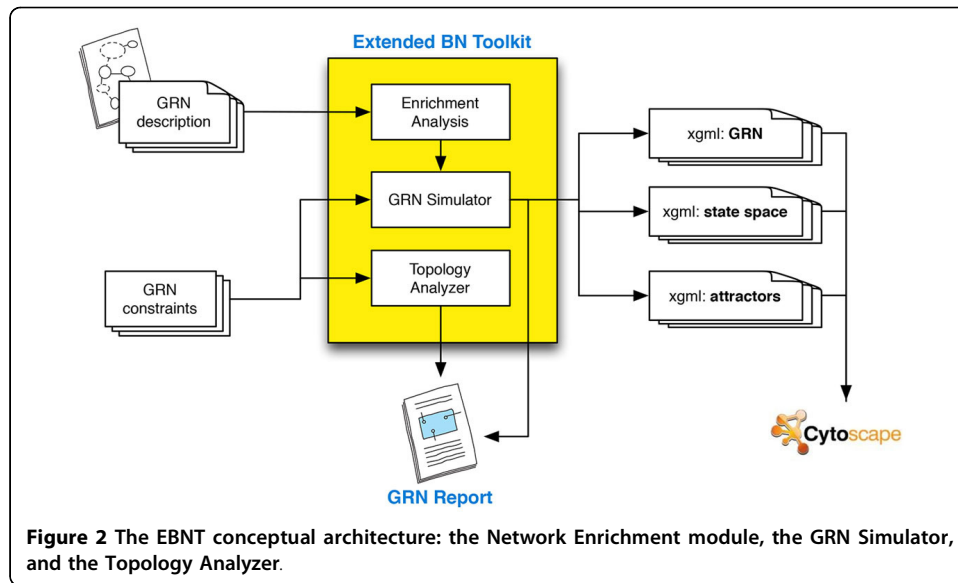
Extended BN Toolkit

GRN description

Enrichment Analysis

GRN Simulator

GRN constraints

Topology Analyzer

xgml: GRN

xgml: state space

xgml: attractors

GRN Report

Cytoscape

Figure 2 The EBNT conceptual architecture: the Network Enrichment module, the GRN Simulator, and the Topology Analyzer.